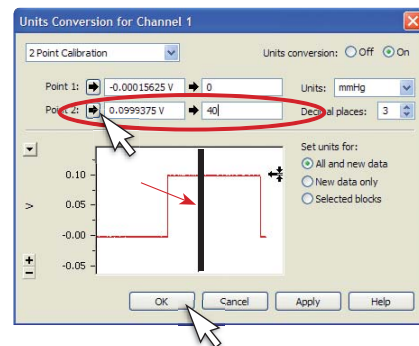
Units Conversion for Channel 1

2 Point Calibration

Units conversion: Off On

Point 1: -0.00015625 V 0

Units: mmHg

Point 2: 0.0999375 V 40

Decimal places: 3

0.10

0.05

V

-0.00

-0.05

+

−

Set units for:

All and new data

New data only

Selected blocks

OK

Cancel

Apply

Help